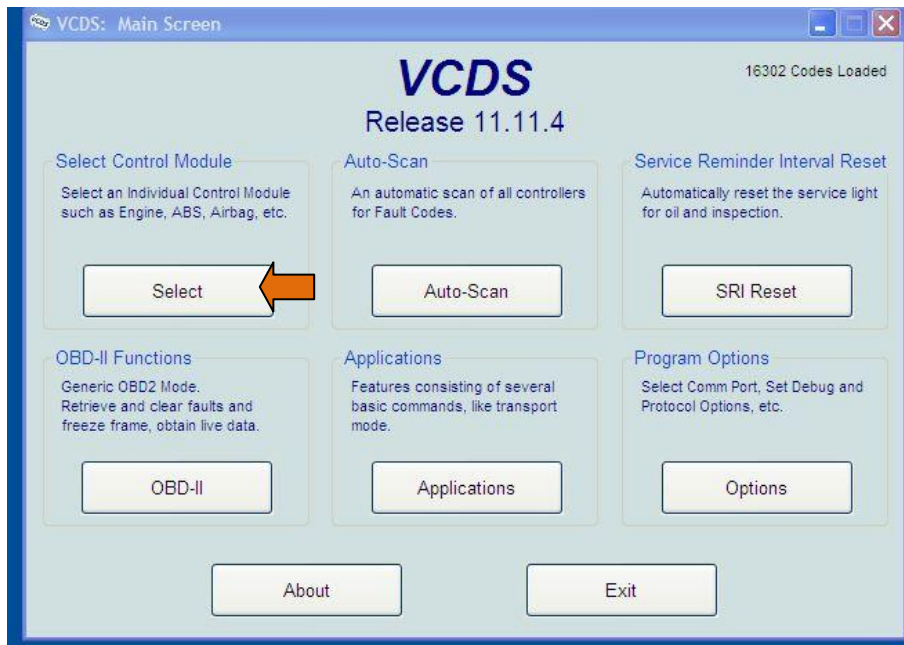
VCDS: Main Screen

VCDS
Release 11.11.4

16302 Codes Loaded

Select Control Module
Select an Individual Control Module such as Engine, ABS, Airbag, etc.
Select

Auto-Scan
An automatic scan of all controllers for Fault Codes.
Auto-Scan

Service Reminder Interval Reset
Automatically reset the service light for oil and inspection.
SRI Reset

OBD-II Functions
Generic OBD2 Mode. Retrieve and clear faults and freeze frame, obtain live data.
OBD-II

Applications
Features consisting of several basic commands, like transport mode.
Applications

Program Options
Select Comm Port, Set Debug and Protocol Options, etc.
Options

About

Exit